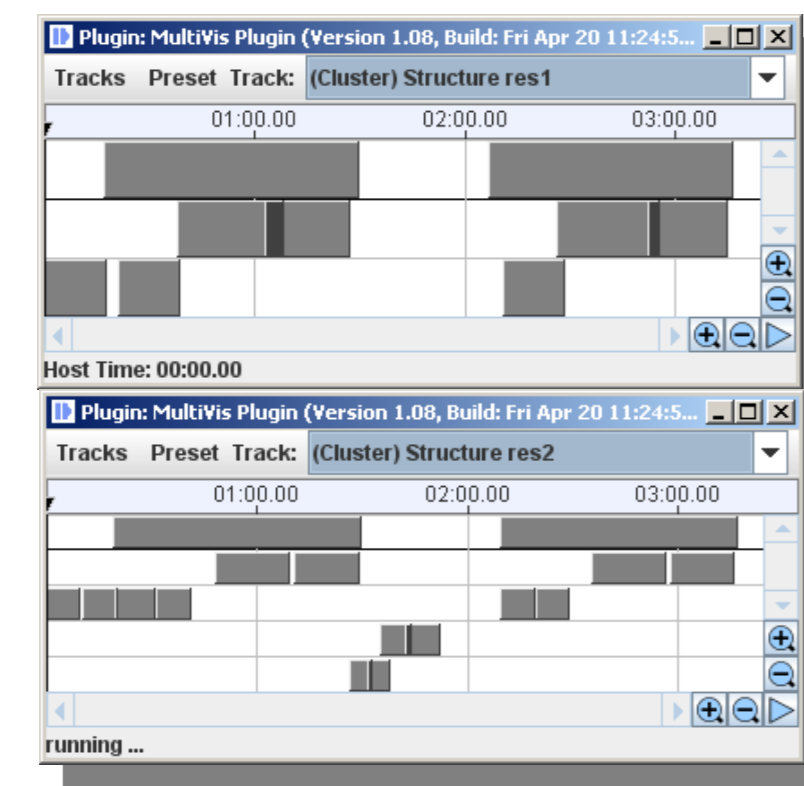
Plugin: MultiVis Plugin (Version 1.08, Build: Fri Apr 20 11:24:5...

Tracks Preset Track: (Cluster) Structure res1

01:00.00 02:00.00 03:00.00

Host Time: 00:00.00

Plugin: MultiVis Plugin (Version 1.08, Build: Fri Apr 20 11:24:5...

Tracks Preset Track: (Cluster) Structure res2

01:00.00 02:00.00 03:00.00

running ...